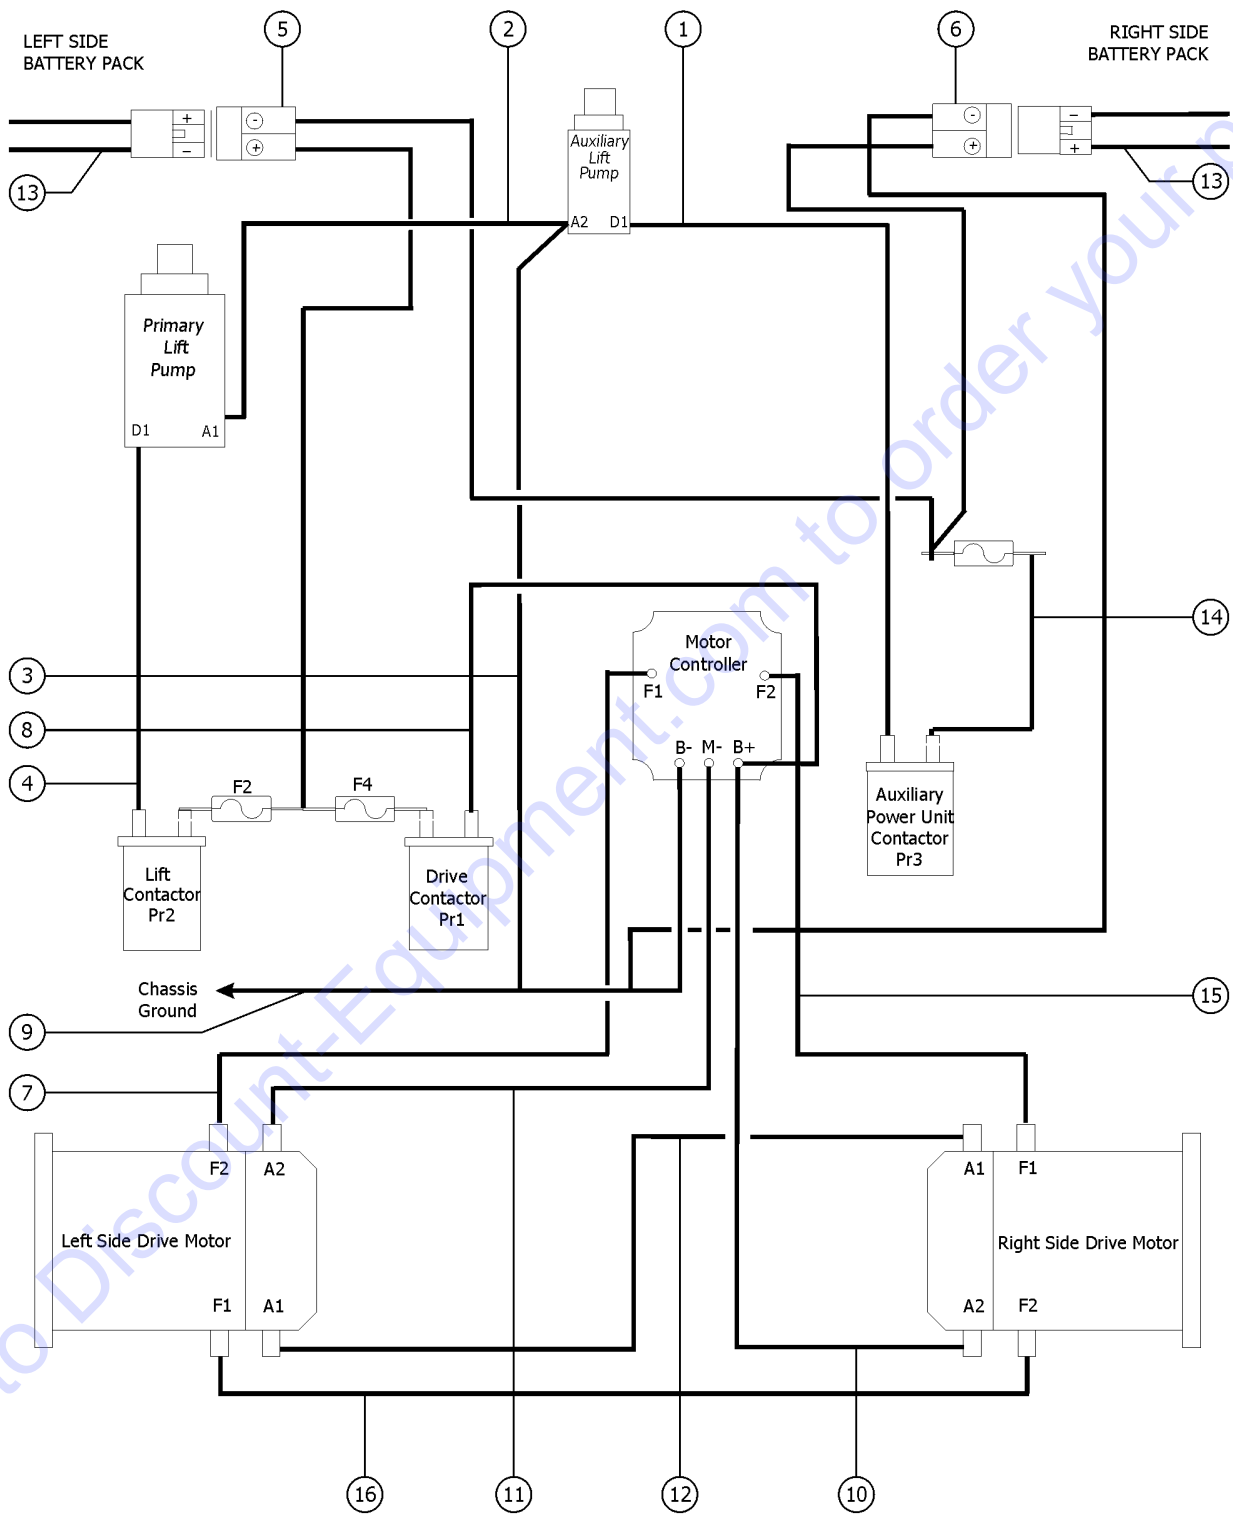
LEFT SIDE BATTERY PACK

5

2

1

6

RIGHT SIDE BATTERY PACK

+
−
-
+

Auxiliary Lift Pump

A2 D1

−
+
-
+

13

13

Primary Lift Pump

D1 A1

14

3

Motor Controller

F1 F2

8

B- M- B+

4

F2

F4

Auxiliary Power Unit Contactor Pr3

Lift Contactor Pr2

Drive Contactor Pr1

Chassis Ground

15

9

7

F2 A2

A1 F1

Left Side Drive Motor

Right Side Drive Motor

F1 A1

A2 F2

16

11

12

10